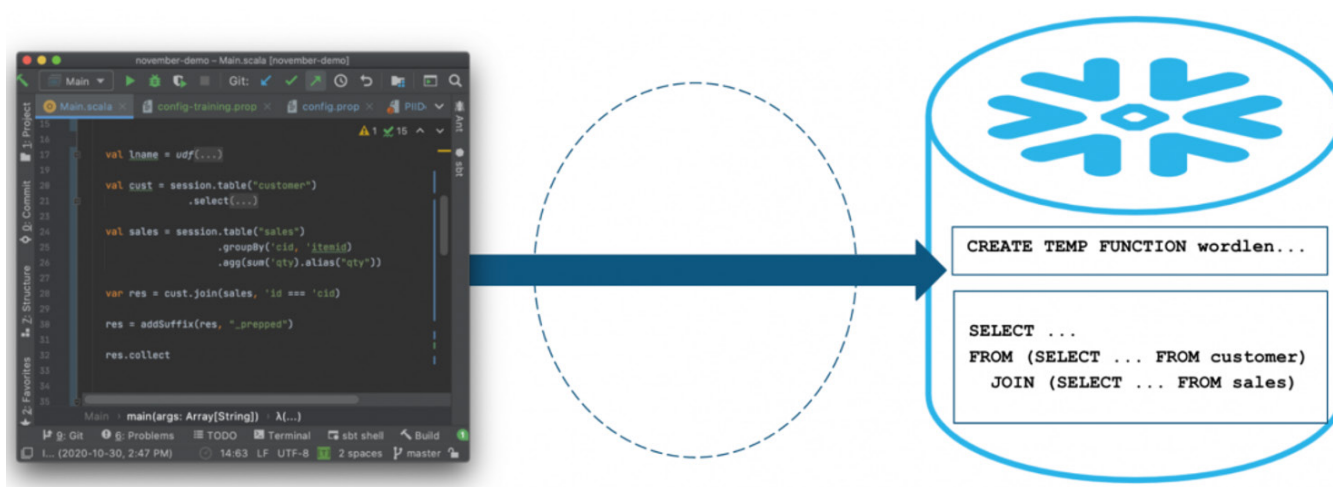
november-demo – Main.scala [november-demo]

Main Git:

Main.scala config-training.prop config.prop PIID

1: Project
0: Commit
7: Structure
2: Favorites

Ant
sbt

⚠1 ✓15

15
16
17 val lname = udf(...)
18
19
20 val cust = session.table("customer")
21 .select(...)
22
23
24 val sales = session.table("sales")
25 .groupBy('cid, 'itemid)
26 .agg(sum('qty).alias("qty"))
27
28 var res = cust.join(sales, 'id === 'cid)
29
30 res = addSuffix(res, "_prepped")
31
32 res.collect
33
34
35

Main › main(args: Array[String]) › λ(...)

9: Git 6: Problems TODO Terminal sbt shell Build

I... (2020-10-30, 2:47 PM) 14:63 LF UTF-8 2 spaces master

CREATE TEMP FUNCTION wordlen...

SELECT ...
FROM (SELECT ... FROM customer)
JOIN (SELECT ... FROM sales)